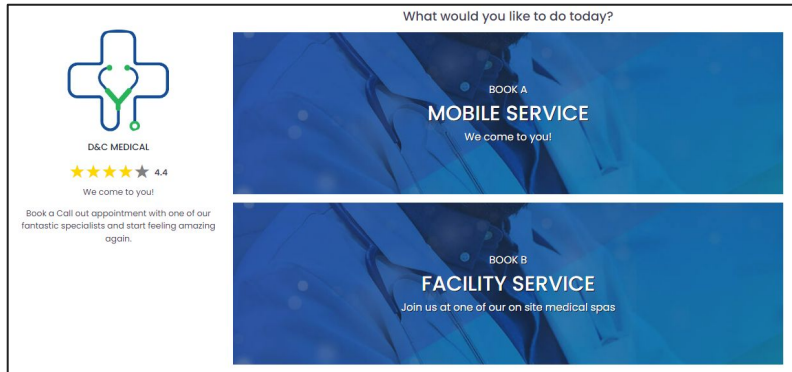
D&C MEDICAL

4.4

We come to you!

Book a Call out appointment with one of our fantastic specialists and start feeling amazing again.

What would you like to do today?

BOOK A

MOBILE SERVICE

We come to you!

BOOK B

FACILITY SERVICE

Join us at one of our on site medical spas